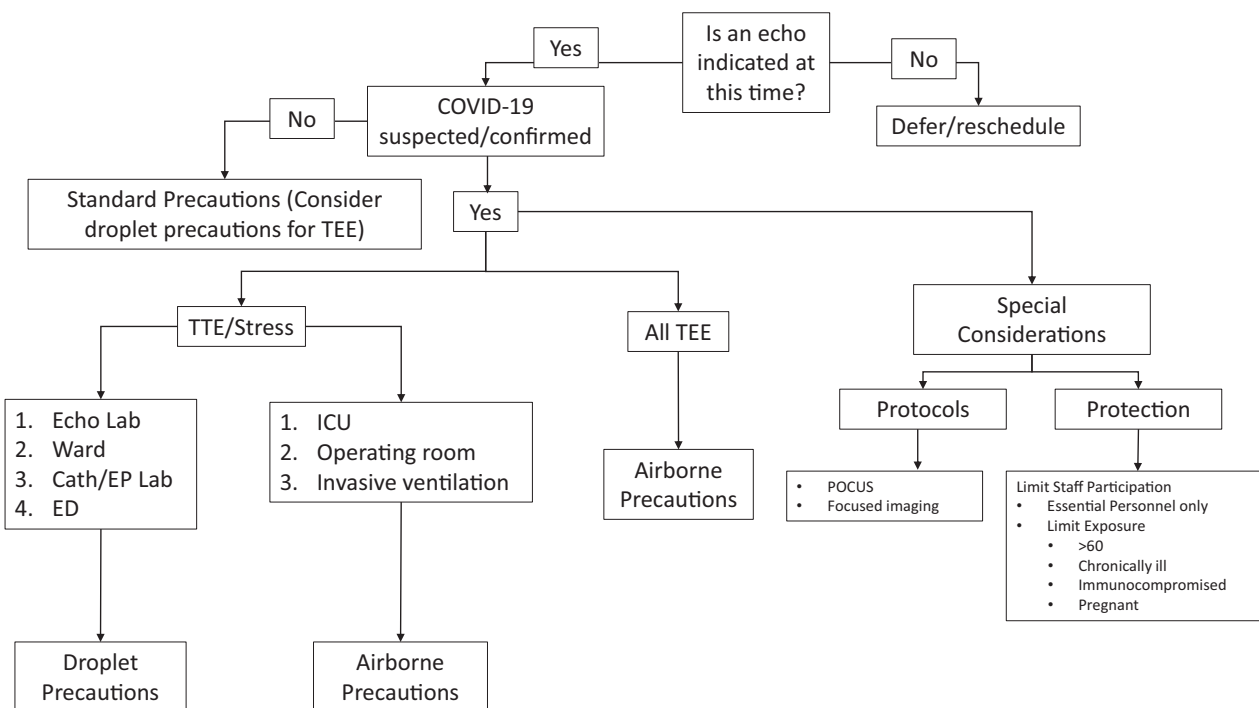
Is an echo indicated at this time?

Yes

No

Defer/reschedule

COVID-19 suspected/confirmed

No

Standard Precautions (Consider droplet precautions for TEE)

Yes

TTE/Stress

1. Echo Lab
2. Ward
3. Cath/EP Lab
4. ED

Droplet Precautions

1. ICU
2. Operating room
3. Invasive ventilation

Airborne Precautions

All TEE

Airborne Precautions

Special Considerations

Protocols

- POCUS
- Focused imaging

Protection

Limit Staff Participation
- Essential Personnel only
- Limit Exposure
  - >60
  - Chronically ill
  - Immunocompromised
  - Pregnant